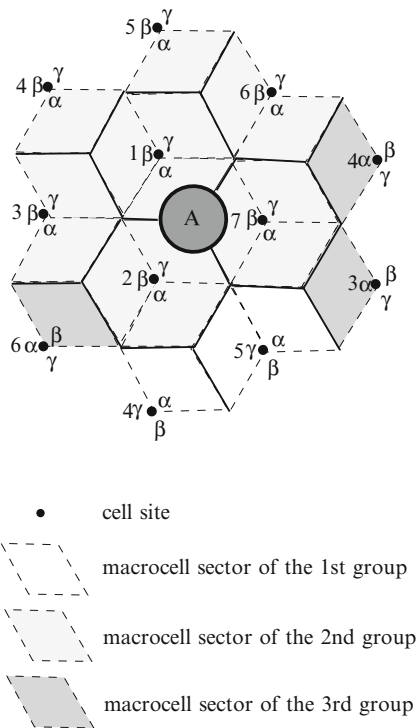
5 β γ α

4 β γ α

6 β γ α

1 β γ α

4 α β γ

3 β γ α

A

7 β γ α

2 β γ α

3 α β γ

6 α β γ

5 γ α β

4 γ α β

cell site

macrocell sector of the 1st group

macrocell sector of the 2nd group

macrocell sector of the 3rd group